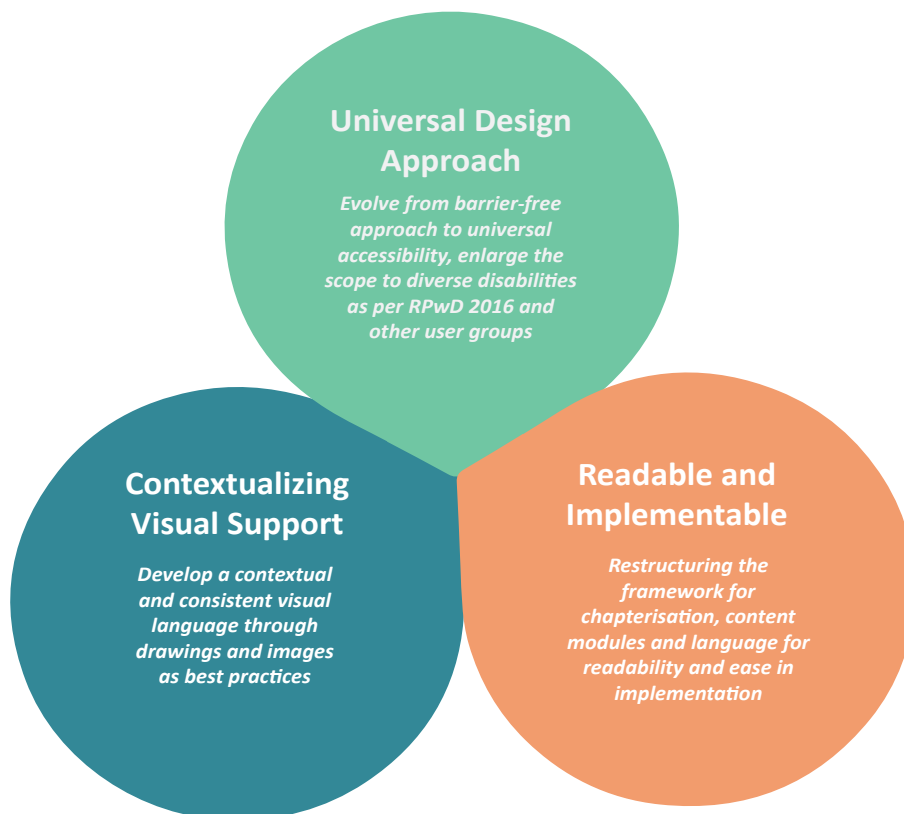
Universal Design Approach

Evolve from barrier-free approach to universal accessibility, enlarge the scope to diverse disabilities as per RPwD 2016 and other user groups

Contextualizing Visual Support

Develop a contextual and consistent visual language through drawings and images as best practices

Readable and Implementable

Restructuring the framework for chapterisation, content modules and language for readability and ease in implementation